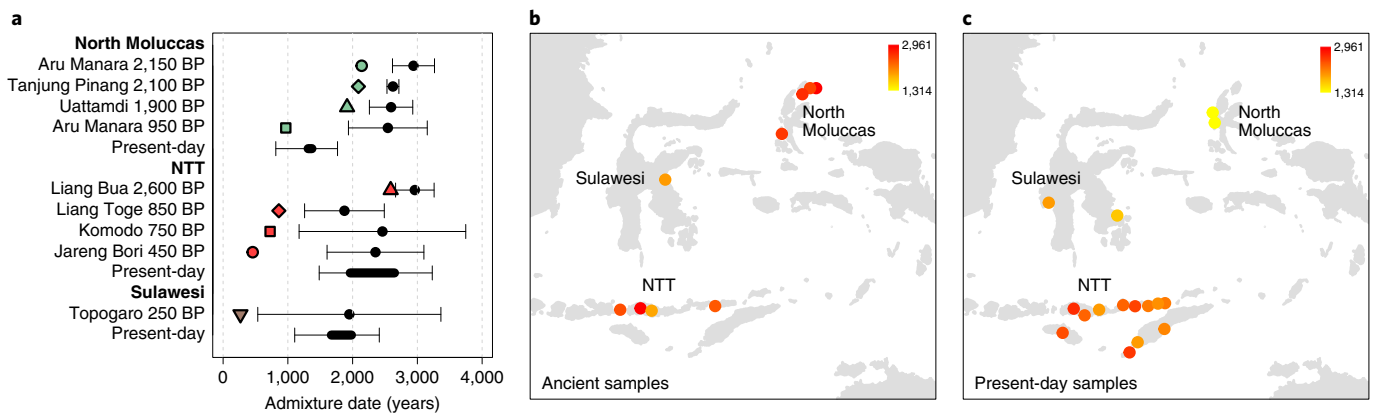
a

North Moluccas
Aru Manara 2,150 BP
Tanjung Pinang 2,100 BP
Uattamdi 1,900 BP
Aru Manara 950 BP
Present-day
NTT
Liang Bua 2,600 BP
Liang Toge 850 BP
Komodo 750 BP
Jareng Bori 450 BP
Present-day
Sulawesi
Topogaro 250 BP
Present-day

0 1,000 2,000 3,000 4,000
Admixture date (years)

b

2,961
1,314
North Moluccas
Sulawesi
NTT
Ancient samples

c

2,961
1,314
North Moluccas
Sulawesi
NTT
Present-day samples